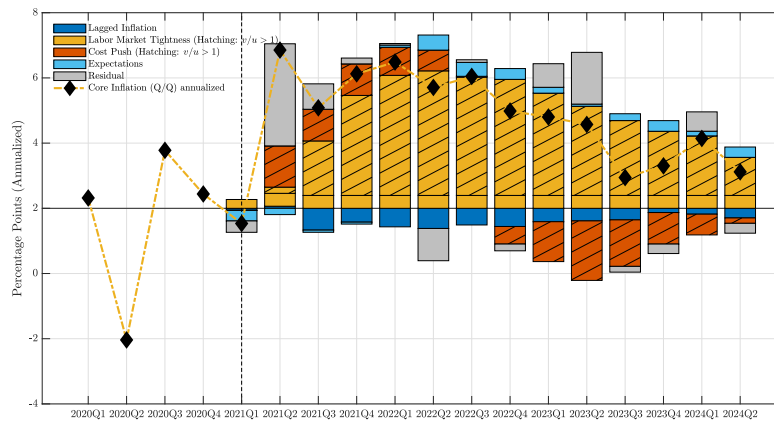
Lagged Inflation
Labor Market Tightness (Hatching: $v/u > 1$)
Cost Push (Hatching: $v/u > 1$)
Expectations
Residual
Core Inflation (Q/Q) annualized

Percentage Points (Annualized)

8
6
4
2
0
-2
-4

2020Q1 2020Q2 2020Q3 2020Q4 2021Q1 2021Q2 2021Q3 2021Q4 2022Q1 2022Q2 2022Q3 2022Q4 2023Q1 2023Q2 2023Q3 2023Q4 2024Q1 2024Q2